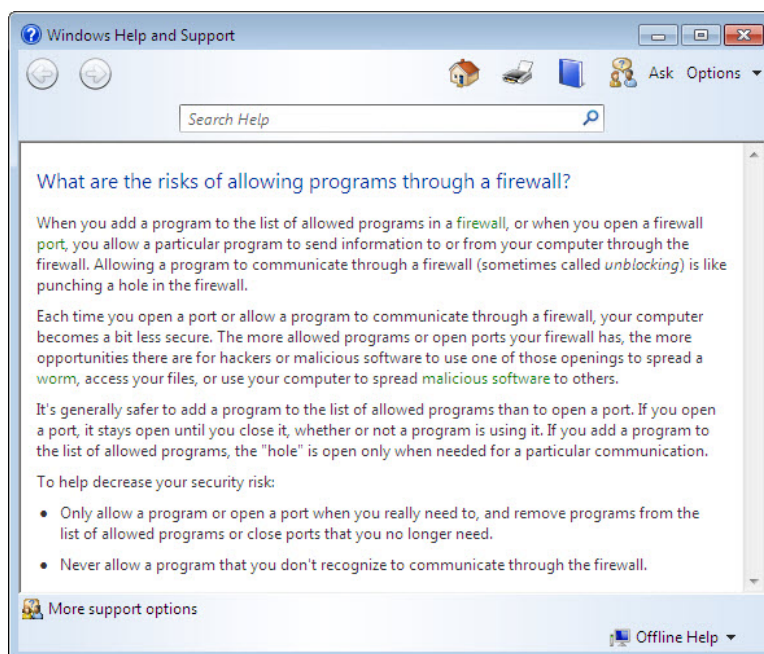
Windows Help and Support

Ask Options

Search Help

What are the risks of allowing programs through a firewall?

When you add a program to the list of allowed programs in a firewall, or when you open a firewall port, you allow a particular program to send information to or from your computer through the firewall. Allowing a program to communicate through a firewall (sometimes called unblocking) is like punching a hole in the firewall.

Each time you open a port or allow a program to communicate through a firewall, your computer becomes a bit less secure. The more allowed programs or open ports your firewall has, the more opportunities there are for hackers or malicious software to use one of those openings to spread a worm, access your files, or use your computer to spread malicious software to others.

It's generally safer to add a program to the list of allowed programs than to open a port. If you open a port, it stays open until you close it, whether or not a program is using it. If you add a program to the list of allowed programs, the "hole" is open only when needed for a particular communication.

To help decrease your security risk:

- Only allow a program or open a port when you really need to, and remove programs from the list of allowed programs or close ports that you no longer need.
- Never allow a program that you don't recognize to communicate through the firewall.

More support options

Offline Help